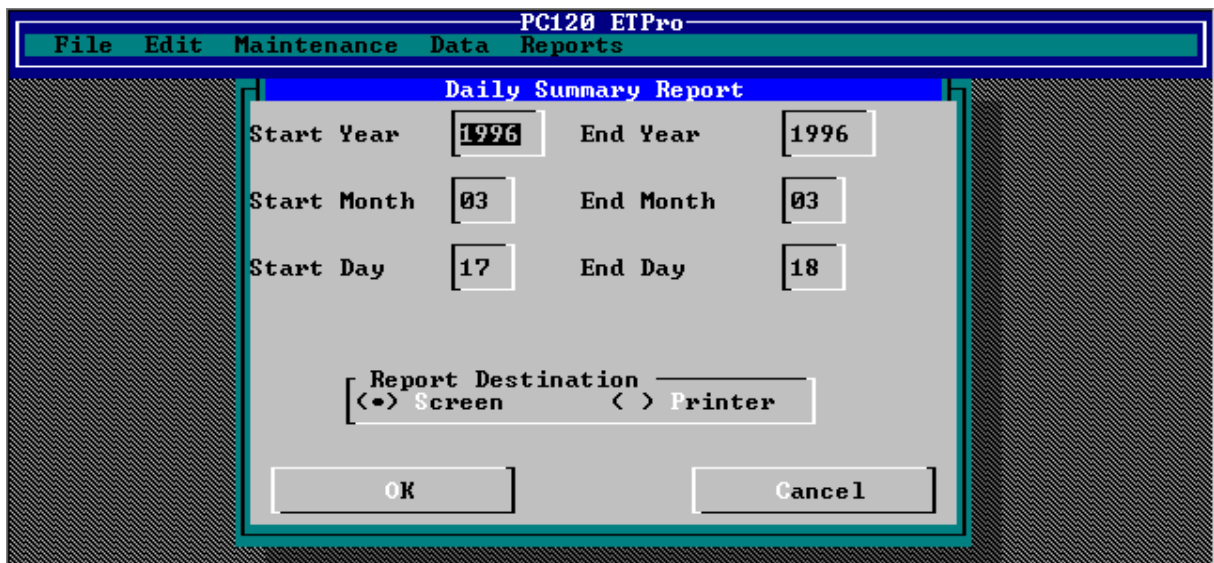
PC120 ETPro

File Edit Maintenance Data Reports

Daily Summary Report

Start Year 1996 End Year 1996

Start Month 03 End Month 03

Start Day 17 End Day 18

Report Destination
(•) Screen ( ) Printer

OK

Cancel